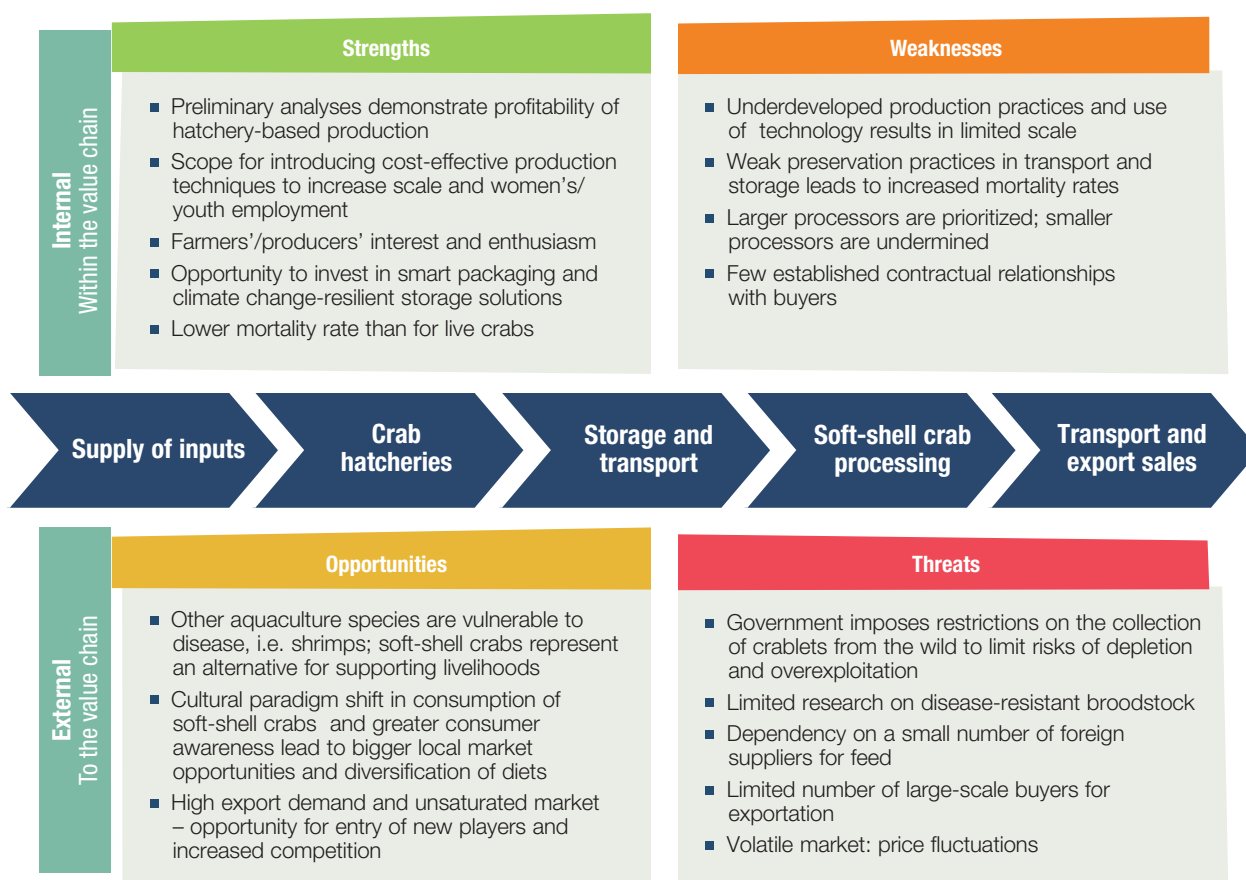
Internal
Within the value chain

Strengths

- Preliminary analyses demonstrate profitability of hatchery-based production
- Scope for introducing cost-effective production techniques to increase scale and women's/ youth employment
- Farmers'/producers' interest and enthusiasm
- Opportunity to invest in smart packaging and climate change-resilient storage solutions
- Lower mortality rate than for live crabs

Weaknesses

- Underdeveloped production practices and use of technology results in limited scale
- Weak preservation practices in transport and storage leads to increased mortality rates
- Larger processors are prioritized; smaller processors are undermined
- Few established contractual relationships with buyers

Supply of inputs

Crab hatcheries

Storage and transport

Soft-shell crab processing

Transport and export sales

External
To the value chain

Opportunities

- Other aquaculture species are vulnerable to disease, i.e. shrimps; soft-shell crabs represent an alternative for supporting livelihoods
- Cultural paradigm shift in consumption of soft-shell crabs and greater consumer awareness lead to bigger local market opportunities and diversification of diets
- High export demand and unsaturated market – opportunity for entry of new players and increased competition

Threats

- Government imposes restrictions on the collection of crablets from the wild to limit risks of depletion and overexploitation
- Limited research on disease-resistant broodstock
- Dependency on a small number of foreign suppliers for feed
- Limited number of large-scale buyers for exportation
- Volatile market: price fluctuations